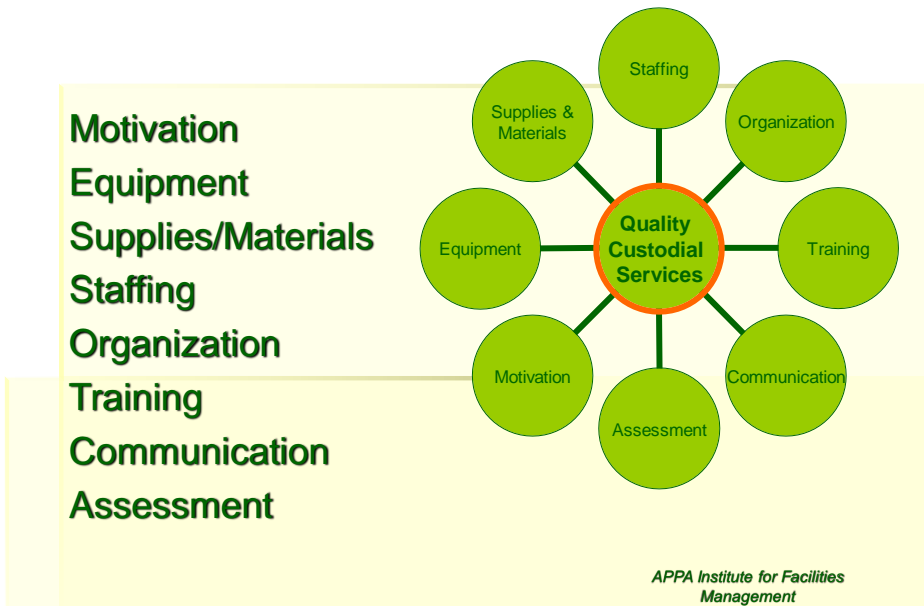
Motivation
Equipment
Supplies/Materials
Staffing
Organization
Training
Communication
Assessment

Staffing
Supplies & Materials
Organization
Equipment
Quality Custodial Services
Training
Motivation
Communication
Assessment

APPA Institute for Facilities Management